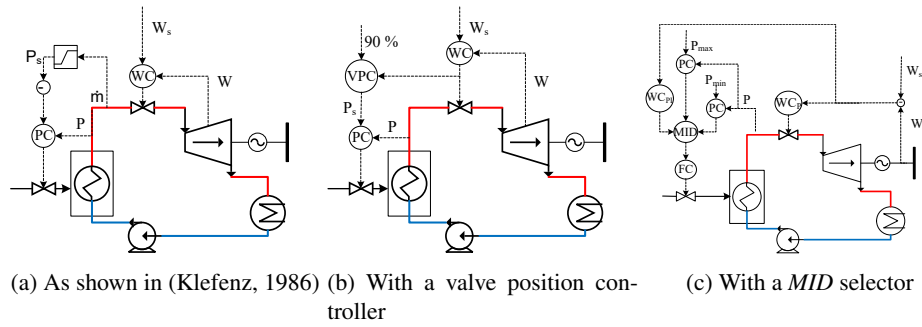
$W_s$
$P_s$
ṁ
WC
W
PC
P

90 %
$W_s$
VPC
WC
W
$P_s$
PC
P

$P_{max}$
PC
$W_s$
$WC_{pl}$
$P_{min}$
PC
$WC_t$
W
P
MID
FC

(a) As shown in (Klefenz, 1986) (b) With a valve position controller (c) With a *MID* selector